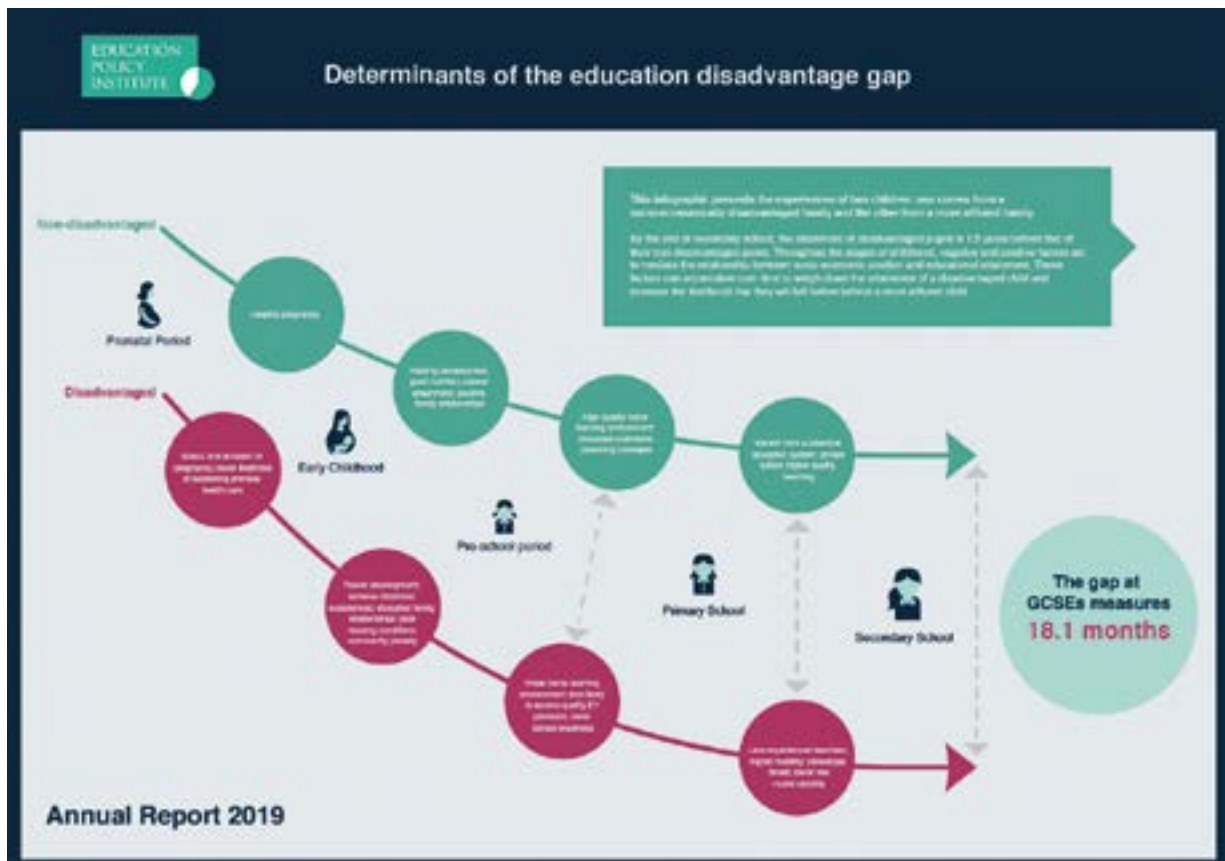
EDUCATION POLICY INSTITUTE

Determinants of the education disadvantage gap

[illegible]

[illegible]

Non-disadvantaged

Prenatal Period

Healthy pregnancy

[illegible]

Disadvantaged

Early Childhood

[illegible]

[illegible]

Pre-school period

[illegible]

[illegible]

Primary School

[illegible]

Secondary School

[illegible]

The gap at GCSEs measures 18.1 months

Annual Report 2019